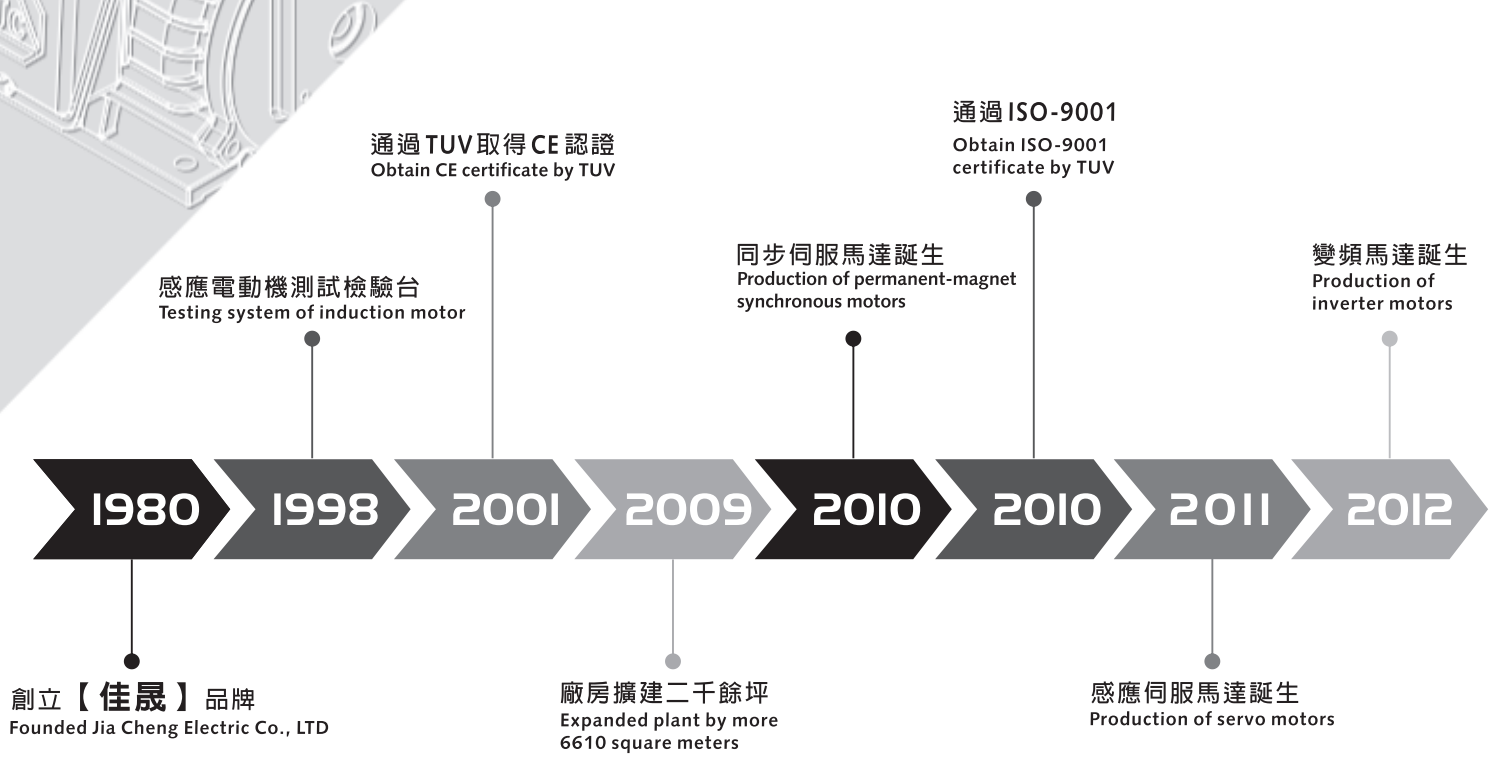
通過 ISO-9001
Obtain ISO-9001 certificate by TUV

通過 TUV 取得 CE 認證
Obtain CE certificate by TUV

同步伺服馬達誕生
Production of permanent-magnet synchronous motors

變頻馬達誕生
Production of inverter motors

感應電動機測試檢驗台
Testing system of induction motor

1980 1998 2001 2009 2010 2010 2011 2012

創立【佳晟】品牌
Founded Jia Cheng Electric Co., LTD

廠房擴建二千餘坪
Expanded plant by more 6610 square meters

感應伺服馬達誕生
Production of servo motors